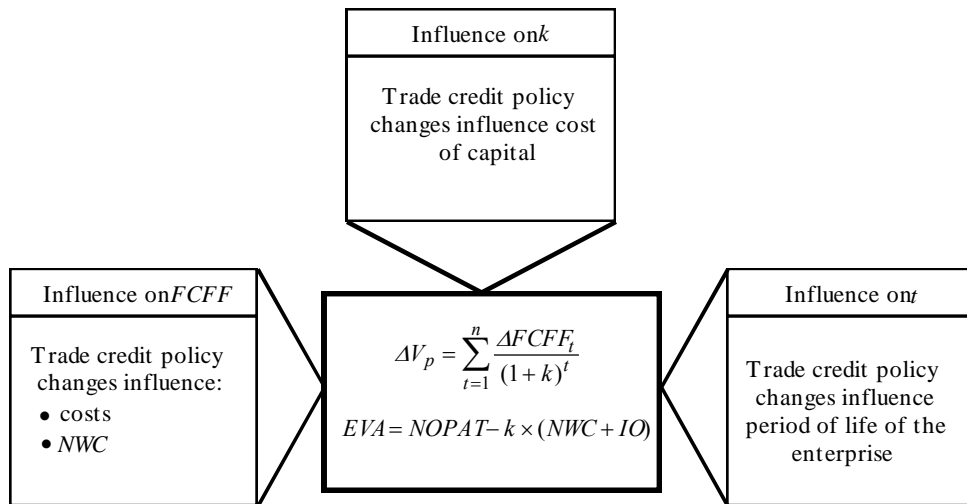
Influence on $k$

Trade credit policy changes influence cost of capital

Influence on $FCFF$

Trade credit policy changes influence:
• costs
• $NWC$

$\Delta V_p = \sum_{t=1}^{n} \frac{\Delta FCFF_t}{(1+k)^t}$

$EVA = NOPAT - k \times (NWC + IO)$

Influence on $t$

Trade credit policy changes influence period of life of the enterprise